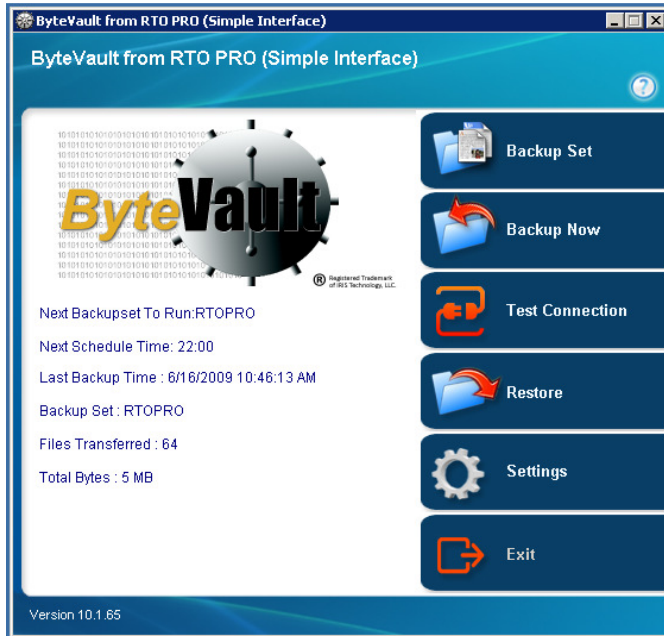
ByteVault from RTO PRO (Simple Interface)

ByteVault from RTO PRO (Simple Interface)

?

ByteVault

® Registered Trademark of IRIS Technology, LLC.

Next Backupset To Run:RTOPRO

Next Schedule Time: 22:00

Last Backup Time : 6/16/2009 10:46:13 AM

Backup Set : RTOPRO

Files Transferred : 64

Total Bytes : 5 MB

Backup Set

Backup Now

Test Connection

Restore

Settings

Exit

Version 10.1.65